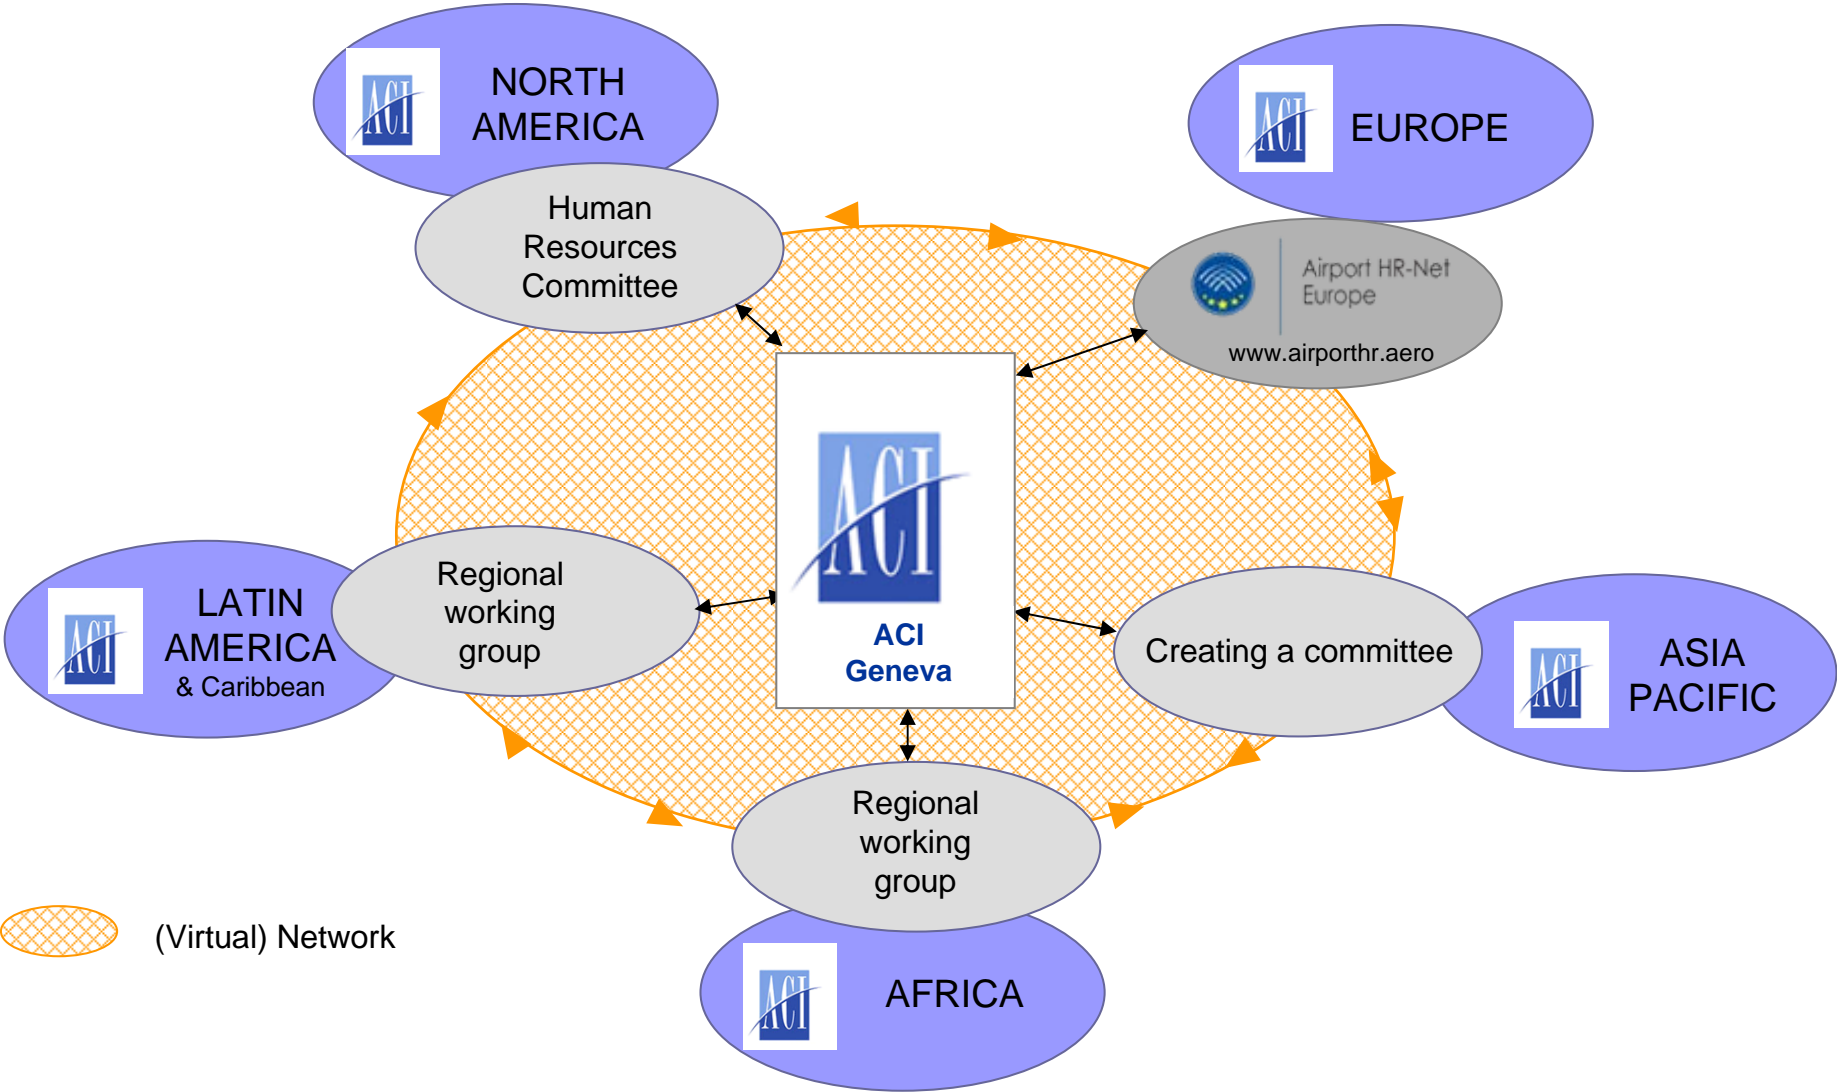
ACI NORTH AMERICA

ACI EUROPE

Human Resources Committee

Airport HR-Net Europe
www.airporthr.aero

ACI
ACI Geneva

ACI LATIN AMERICA & Caribbean

Regional working group

Creating a committee

ACI ASIA PACIFIC

Regional working group

ACI AFRICA

(Virtual) Network